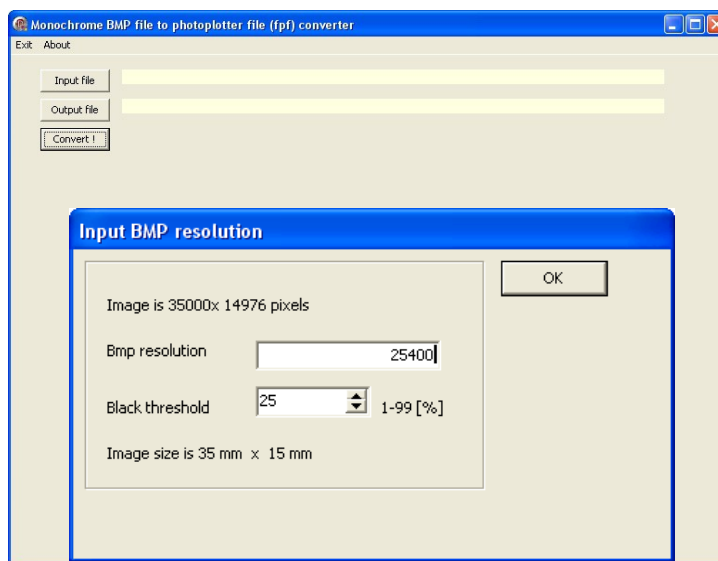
Monochrome BMP file to photoplotter file (fpf) converter

Exit About

Input file

Output file

Convert !

Input BMP resolution

OK

Image is 35000x 14976 pixels

Bmp resolution 25400

Black threshold 25 1-99 [%]

Image size is 35 mm x 15 mm